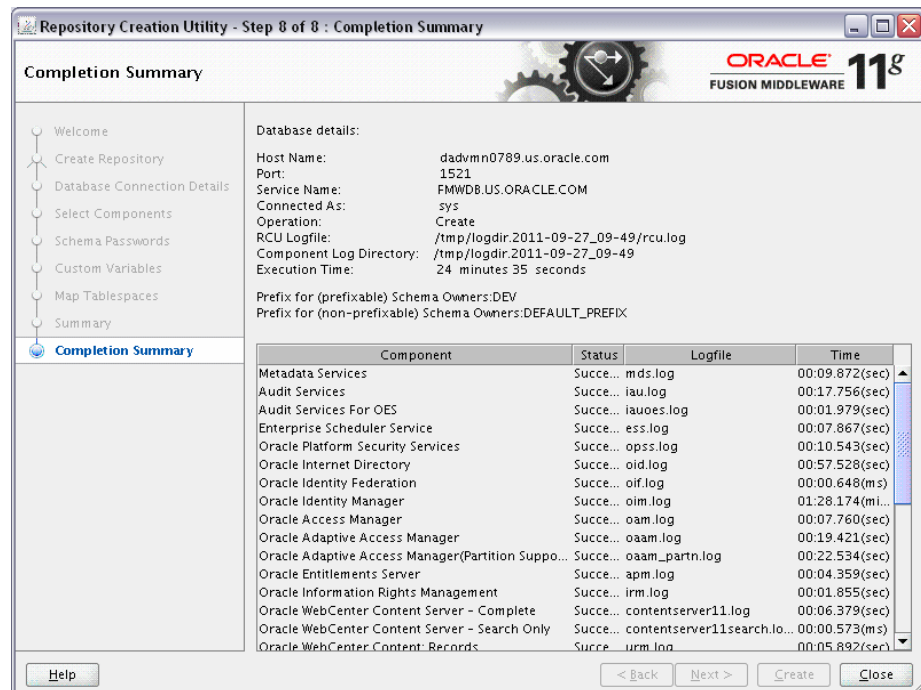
Repository Creation Utility - Step 8 of 8 : Completion Summary

Completion Summary

ORACLE FUSION MIDDLEWARE 11g

Welcome
Create Repository
Database Connection Details
Select Components
Schema Passwords
Custom Variables
Map Tablespaces
Summary
Completion Summary

Database details:

Host Name: dadvmn0789.us.oracle.com
Port: 1521
Service Name: FMWDB.US.ORACLE.COM
Connected As: sys
Operation: Create
RCU Logfile: /tmp/logdir.2011-09-27_09-49/rcu.log
Component Log Directory: /tmp/logdir.2011-09-27_09-49
Execution Time: 24 minutes 35 seconds

Prefix for (prefixable) Schema Owners:DEV
Prefix for (non-prefixable) Schema Owners:DEFAULT_PREFIX

| Component | Status | Logfile | Time |
|---|---|---|---|
| Metadata Services | Succe... | mds.log | 00:09.872(sec) |
| Audit Services | Succe... | iau.log | 00:17.756(sec) |
| Audit Services For OES | Succe... | iauoes.log | 00:01.979(sec) |
| Enterprise Scheduler Service | Succe... | ess.log | 00:07.867(sec) |
| Oracle Platform Security Services | Succe... | opss.log | 00:10.543(sec) |
| Oracle Internet Directory | Succe... | oid.log | 00:57.528(sec) |
| Oracle Identity Federation | Succe... | oif.log | 00:00.648(ms) |
| Oracle Identity Manager | Succe... | oim.log | 01:28.174(mi... |
| Oracle Access Manager | Succe... | oam.log | 00:07.760(sec) |
| Oracle Adaptive Access Manager | Succe... | oaam.log | 00:19.421(sec) |
| Oracle Adaptive Access Manager(Partition Suppo... | Succe... | oaam_partn.log | 00:22.534(sec) |
| Oracle Entitlements Server | Succe... | apm.log | 00:04.359(sec) |
| Oracle Information Rights Management | Succe... | irm.log | 00:01.855(sec) |
| Oracle WebCenter Content Server - Complete | Succe... | contentserver11.log | 00:06.379(sec) |
| Oracle WebCenter Content Server - Search Only | Succe... | contentserver11search.lo... | 00:00.573(ms) |
| Oracle WebCenter Content: Records | Succe... | urm.log | 00:05.892(sec) |

Help
< Back
Next >
Create
Close